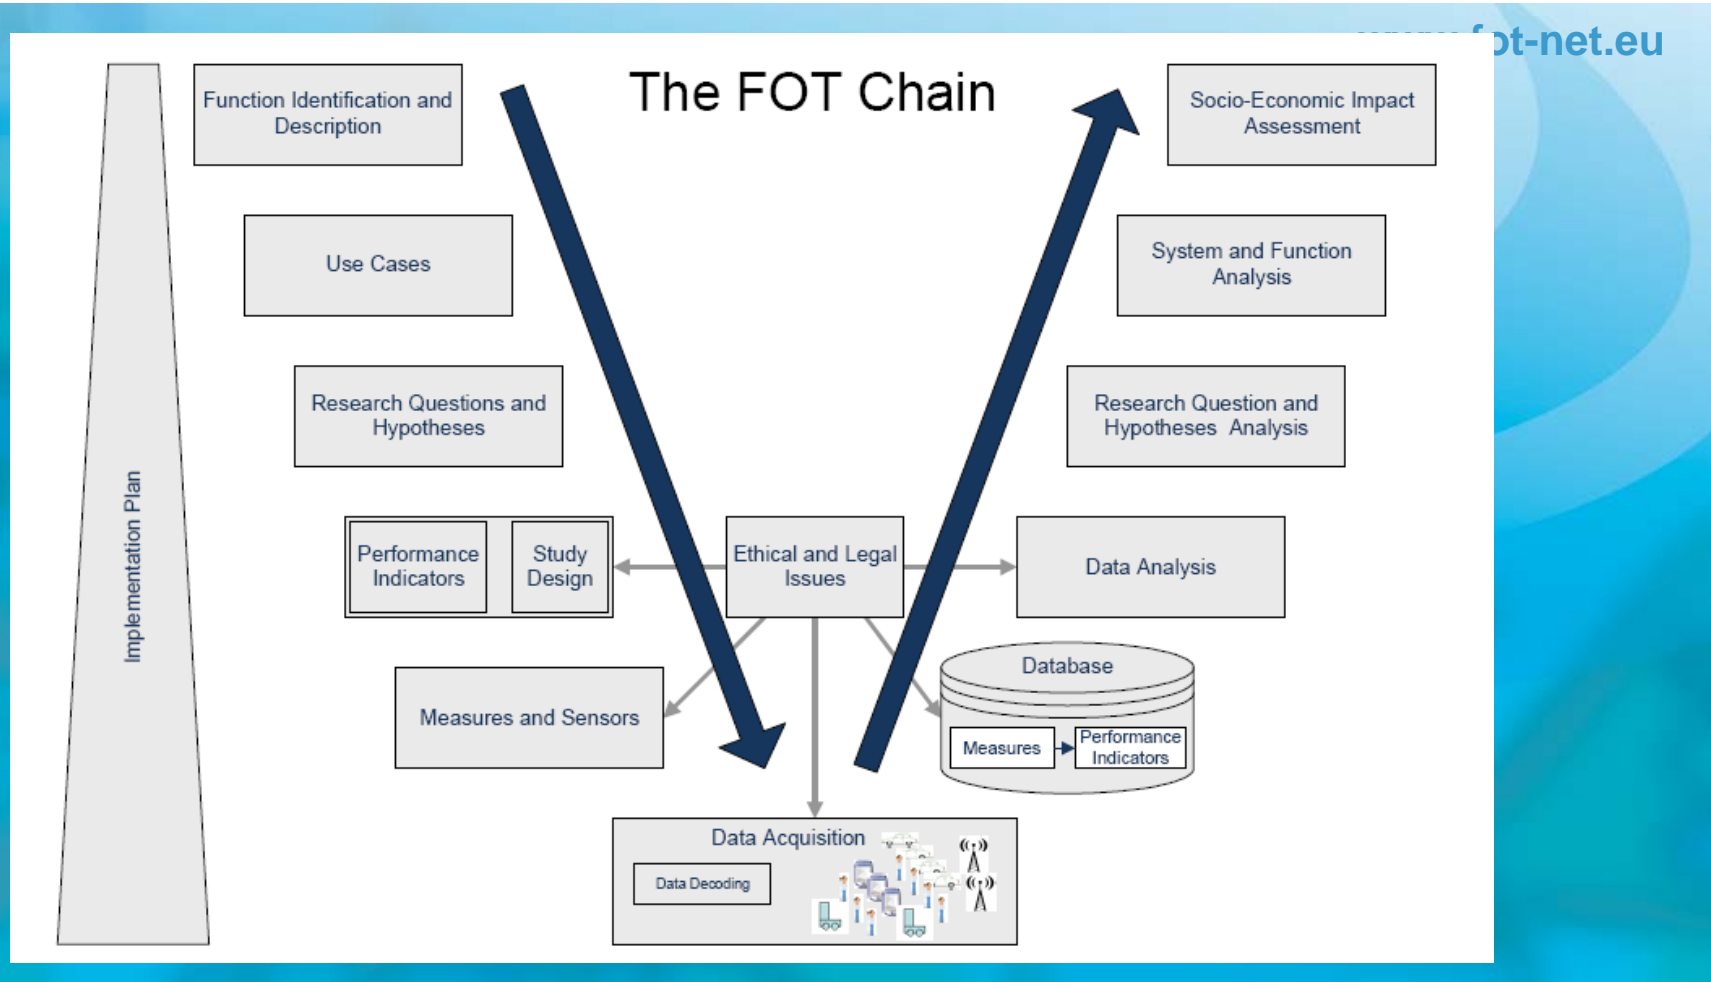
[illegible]ot-net.eu

The FOT Chain

Implementation Plan

Function Identification and Description

Use Cases

Research Questions and Hypotheses

Performance Indicators

Study Design

Measures and Sensors

Ethical and Legal Issues

Data Acquisition

Data Decoding

Socio-Economic Impact Assessment

System and Function Analysis

Research Question and Hypotheses Analysis

Data Analysis

Database

Measures

Performance Indicators